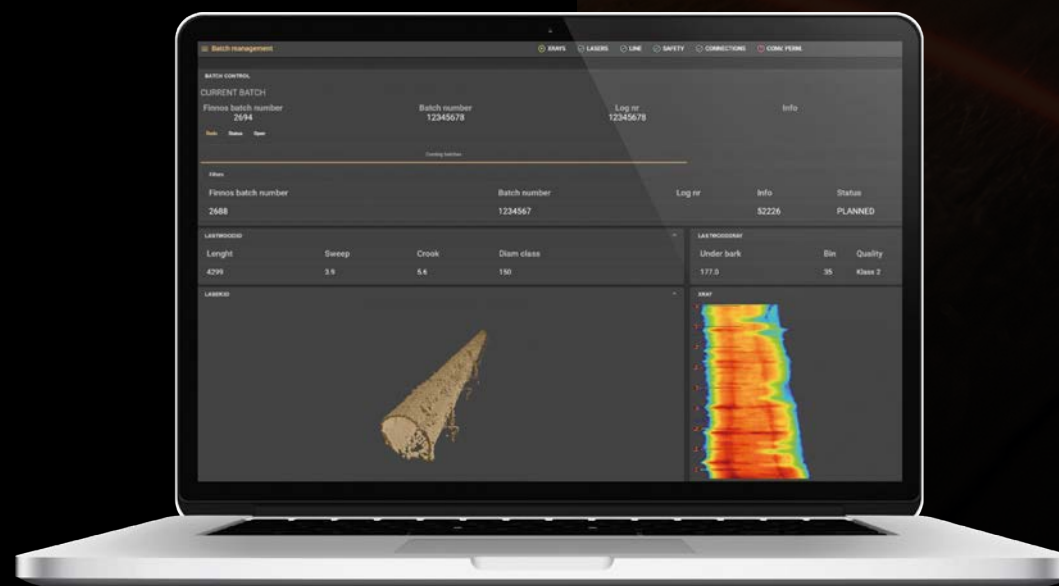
Batch management

XRAYS LASERS LINE SAFETY CONNECTIONS COMM. PERM.

BATCH CONTROL

CURRENT BATCH

Finnos batch number
2694

Batch number
12345678

Log nr
12345678

Info

Redo Status Open

Coming batches

Filters

| Finnos batch number | Batch number | Log nr | Info | Status |
|---|---|---|---|---|
| 2688 | 1234567 | | 52226 | PLANNED |

LASTWOODXD

| Lenght | Sweep | Crook | Diam class |
|---|---|---|---|
| 4299 | 3.9 | 5.6 | 150 |

LASTWOODXRAY

| Under bark | Bin | Quality |
|---|---|---|
| 177.0 | 35 | Klass 2 |

LASERXD

XRAY